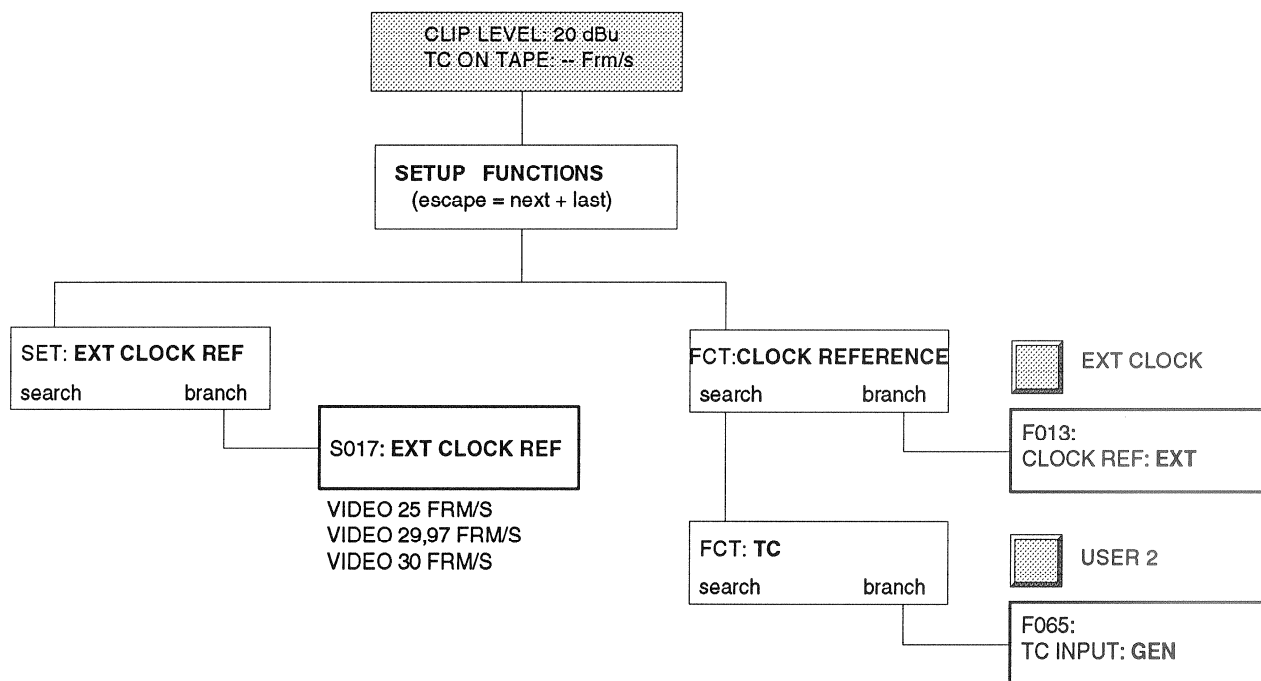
CLIP LEVEL: 20 dBu
TC ON TAPE: -- Frm/s

SETUP FUNCTIONS
(escape = next + last)

SET: EXT CLOCK REF
search branch

S017: EXT CLOCK REF

VIDEO 25 FRM/S
VIDEO 29,97 FRM/S
VIDEO 30 FRM/S

FCT:CLOCK REFERENCE
search branch

EXT CLOCK

F013:
CLOCK REF: EXT

FCT: TC
search branch

USER 2

F065:
TC INPUT: GEN